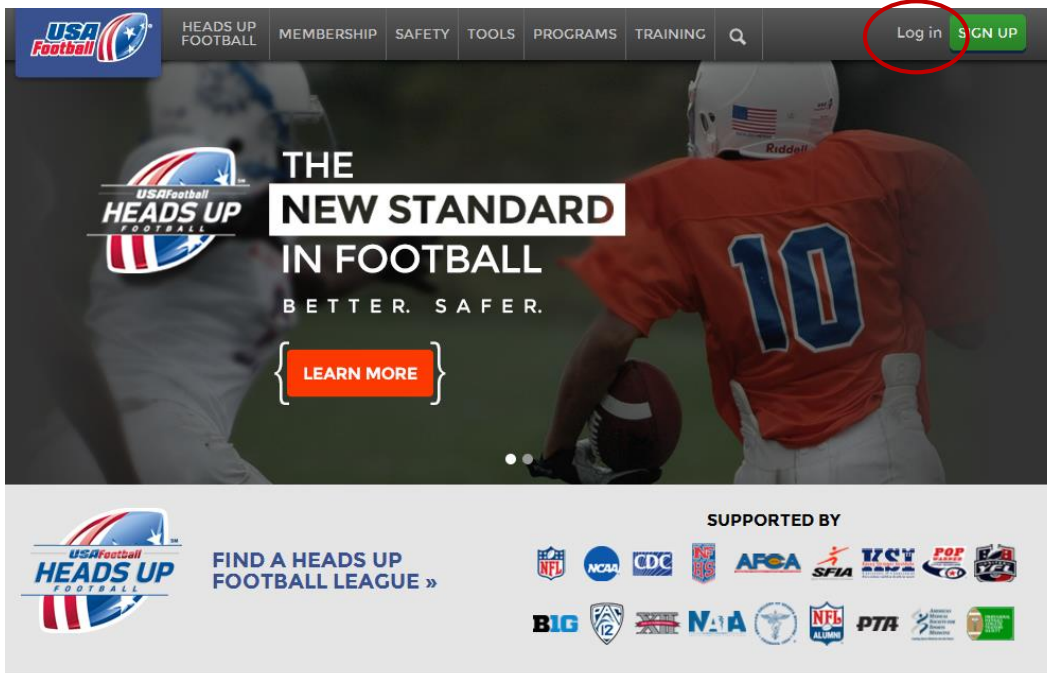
USA Football

HEADS UP FOOTBALL MEMBERSHIP SAFETY TOOLS PROGRAMS TRAINING

Log in SIGN UP

USA Football HEADS UP FOOTBALL

THE NEW STANDARD IN FOOTBALL

BETTER. SAFER.

LEARN MORE

Riddell

10

USA Football HEADS UP FOOTBALL

FIND A HEADS UP FOOTBALL LEAGUE »

SUPPORTED BY

NFL NCAA CDC NFHS AFCA SFIA KSI POP WARNER

B1G PAC-12 NAIA NFL ALUMNI PTA